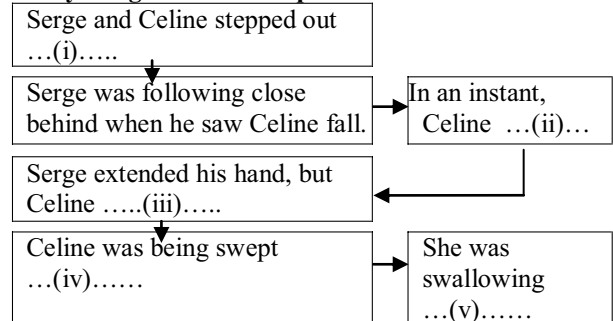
Serge and Celine stepped out …(i)…..

Serge was following close behind when he saw Celine fall.

In an instant, Celine …(ii)…

Serge extended his hand, but Celine …..(iii)…..

Celine was being swept …(iv)……

She was swallowing …(v)……